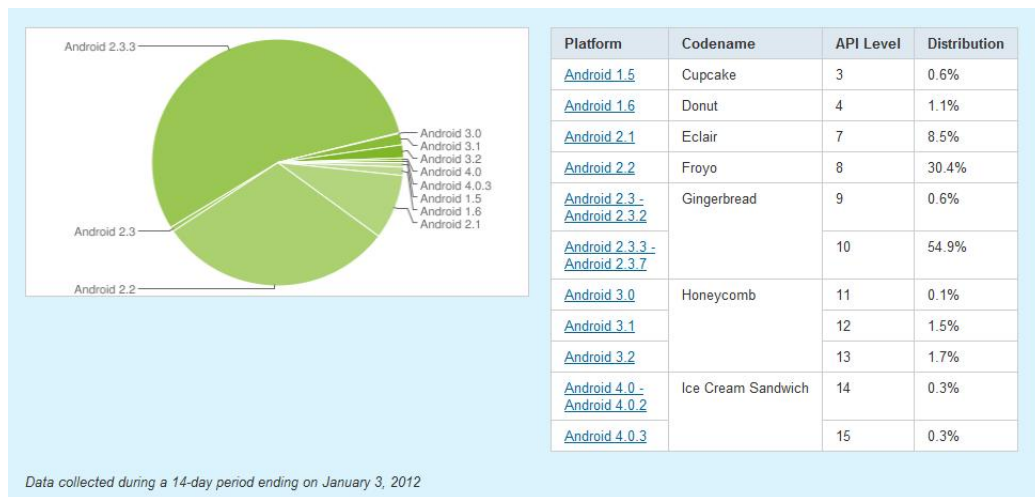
Android 2.3.3
Android 3.0
Android 3.1
Android 3.2
Android 4.0
Android 4.0.3
Android 1.5
Android 1.6
Android 2.1
Android 2.3
Android 2.2

| Platform | Codename | API Level | Distribution |
|---|---|---|---|
| Android 1.5 | Cupcake | 3 | 0.6% |
| Android 1.6 | Donut | 4 | 1.1% |
| Android 2.1 | Eclair | 7 | 8.5% |
| Android 2.2 | Froyo | 8 | 30.4% |
| Android 2.3 - Android 2.3.2 | Gingerbread | 9 | 0.6% |
| Android 2.3.3 - Android 2.3.7 | | 10 | 54.9% |
| Android 3.0 | Honeycomb | 11 | 0.1% |
| Android 3.1 | | 12 | 1.5% |
| Android 3.2 | | 13 | 1.7% |
| Android 4.0 - Android 4.0.2 | Ice Cream Sandwich | 14 | 0.3% |
| Android 4.0.3 | | 15 | 0.3% |

Data collected during a 14-day period ending on January 3, 2012